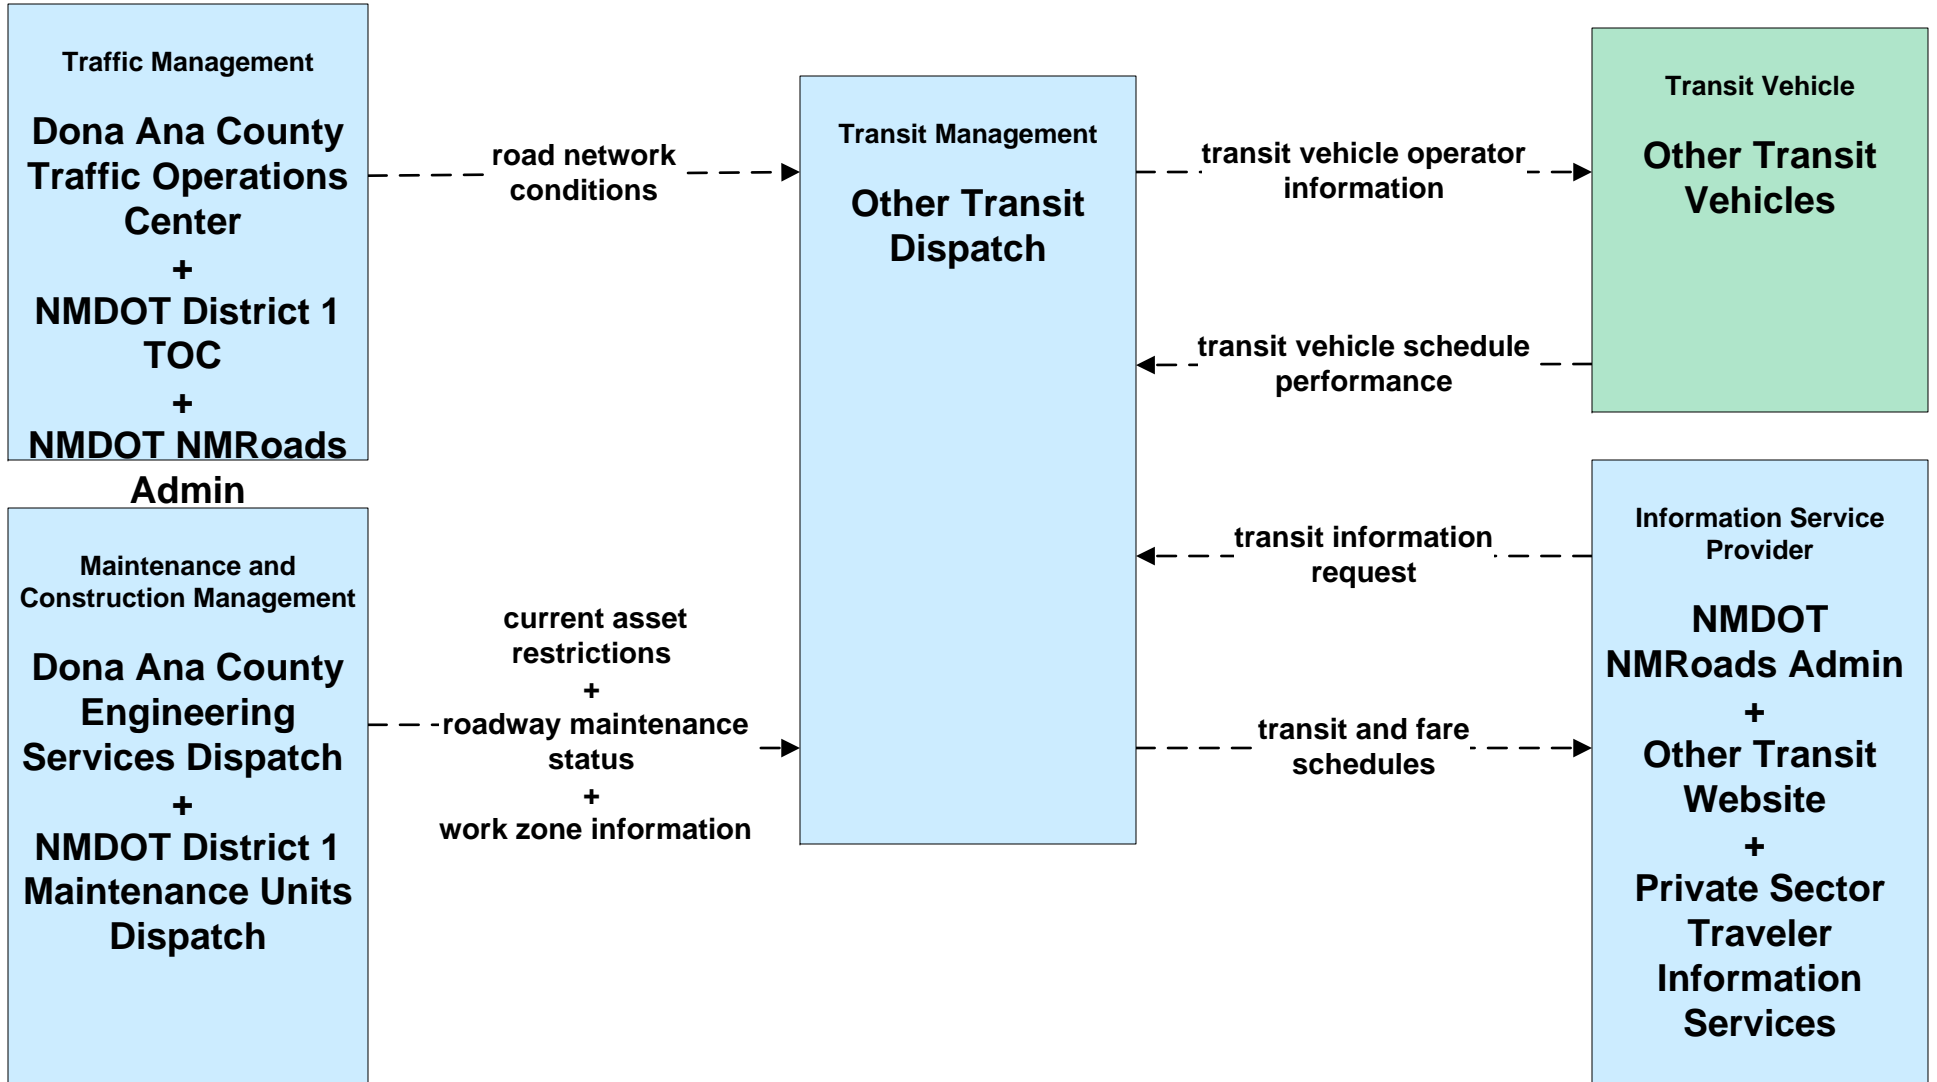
Traffic Management

Dona Ana County Traffic Operations Center
+
NMDOT District 1 TOC
+
NMDOT NMRoads Admin

road network conditions

Transit Management

Other Transit Dispatch

transit vehicle operator information

Transit Vehicle

Other Transit Vehicles

transit vehicle schedule performance

Maintenance and Construction Management

Dona Ana County Engineering Services Dispatch
+
NMDOT District 1 Maintenance Units Dispatch

current asset restrictions
+
roadway maintenance status
+
work zone information

transit information request

Information Service Provider

NMDOT NMRoads Admin
+
Other Transit Website
+
Private Sector Traveler Information Services

transit and fare schedules